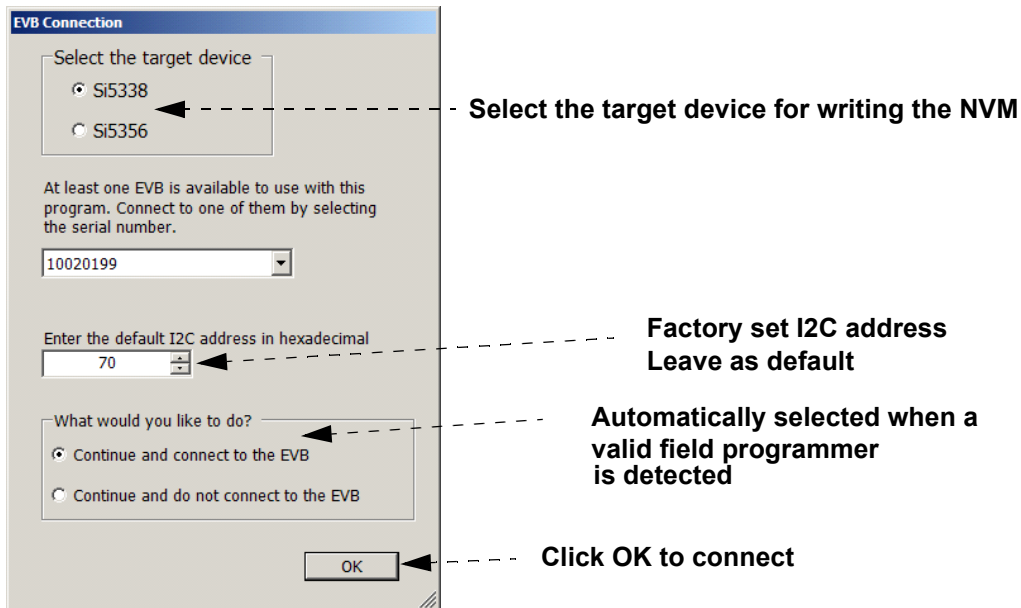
EVB Connection

Select the target device

Si5338

Si5356

Select the target device for writing the NVM

At least one EVB is available to use with this program. Connect to one of them by selecting the serial number.

10020199

Enter the default I2C address in hexadecimal

70

Factory set I2C address
Leave as default

What would you like to do?

Continue and connect to the EVB

Continue and do not connect to the EVB

Automatically selected when a valid field programmer is detected

OK

Click OK to connect